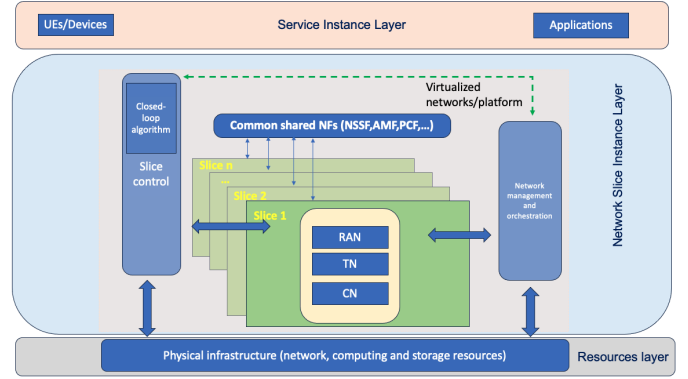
UEs/Devices

Service Instance Layer

Applications

Closed-loop algorithm

Slice control

Virtualized networks/platform

Common shared NFs (NSSF,AMF,PCF,...)

Slice n

...

Slice 2

Slice 1

RAN

TN

CN

Network management and orchestration

Network Slice Instance Layer

Physical infrastructure (network, computing and storage resources)

Resources layer